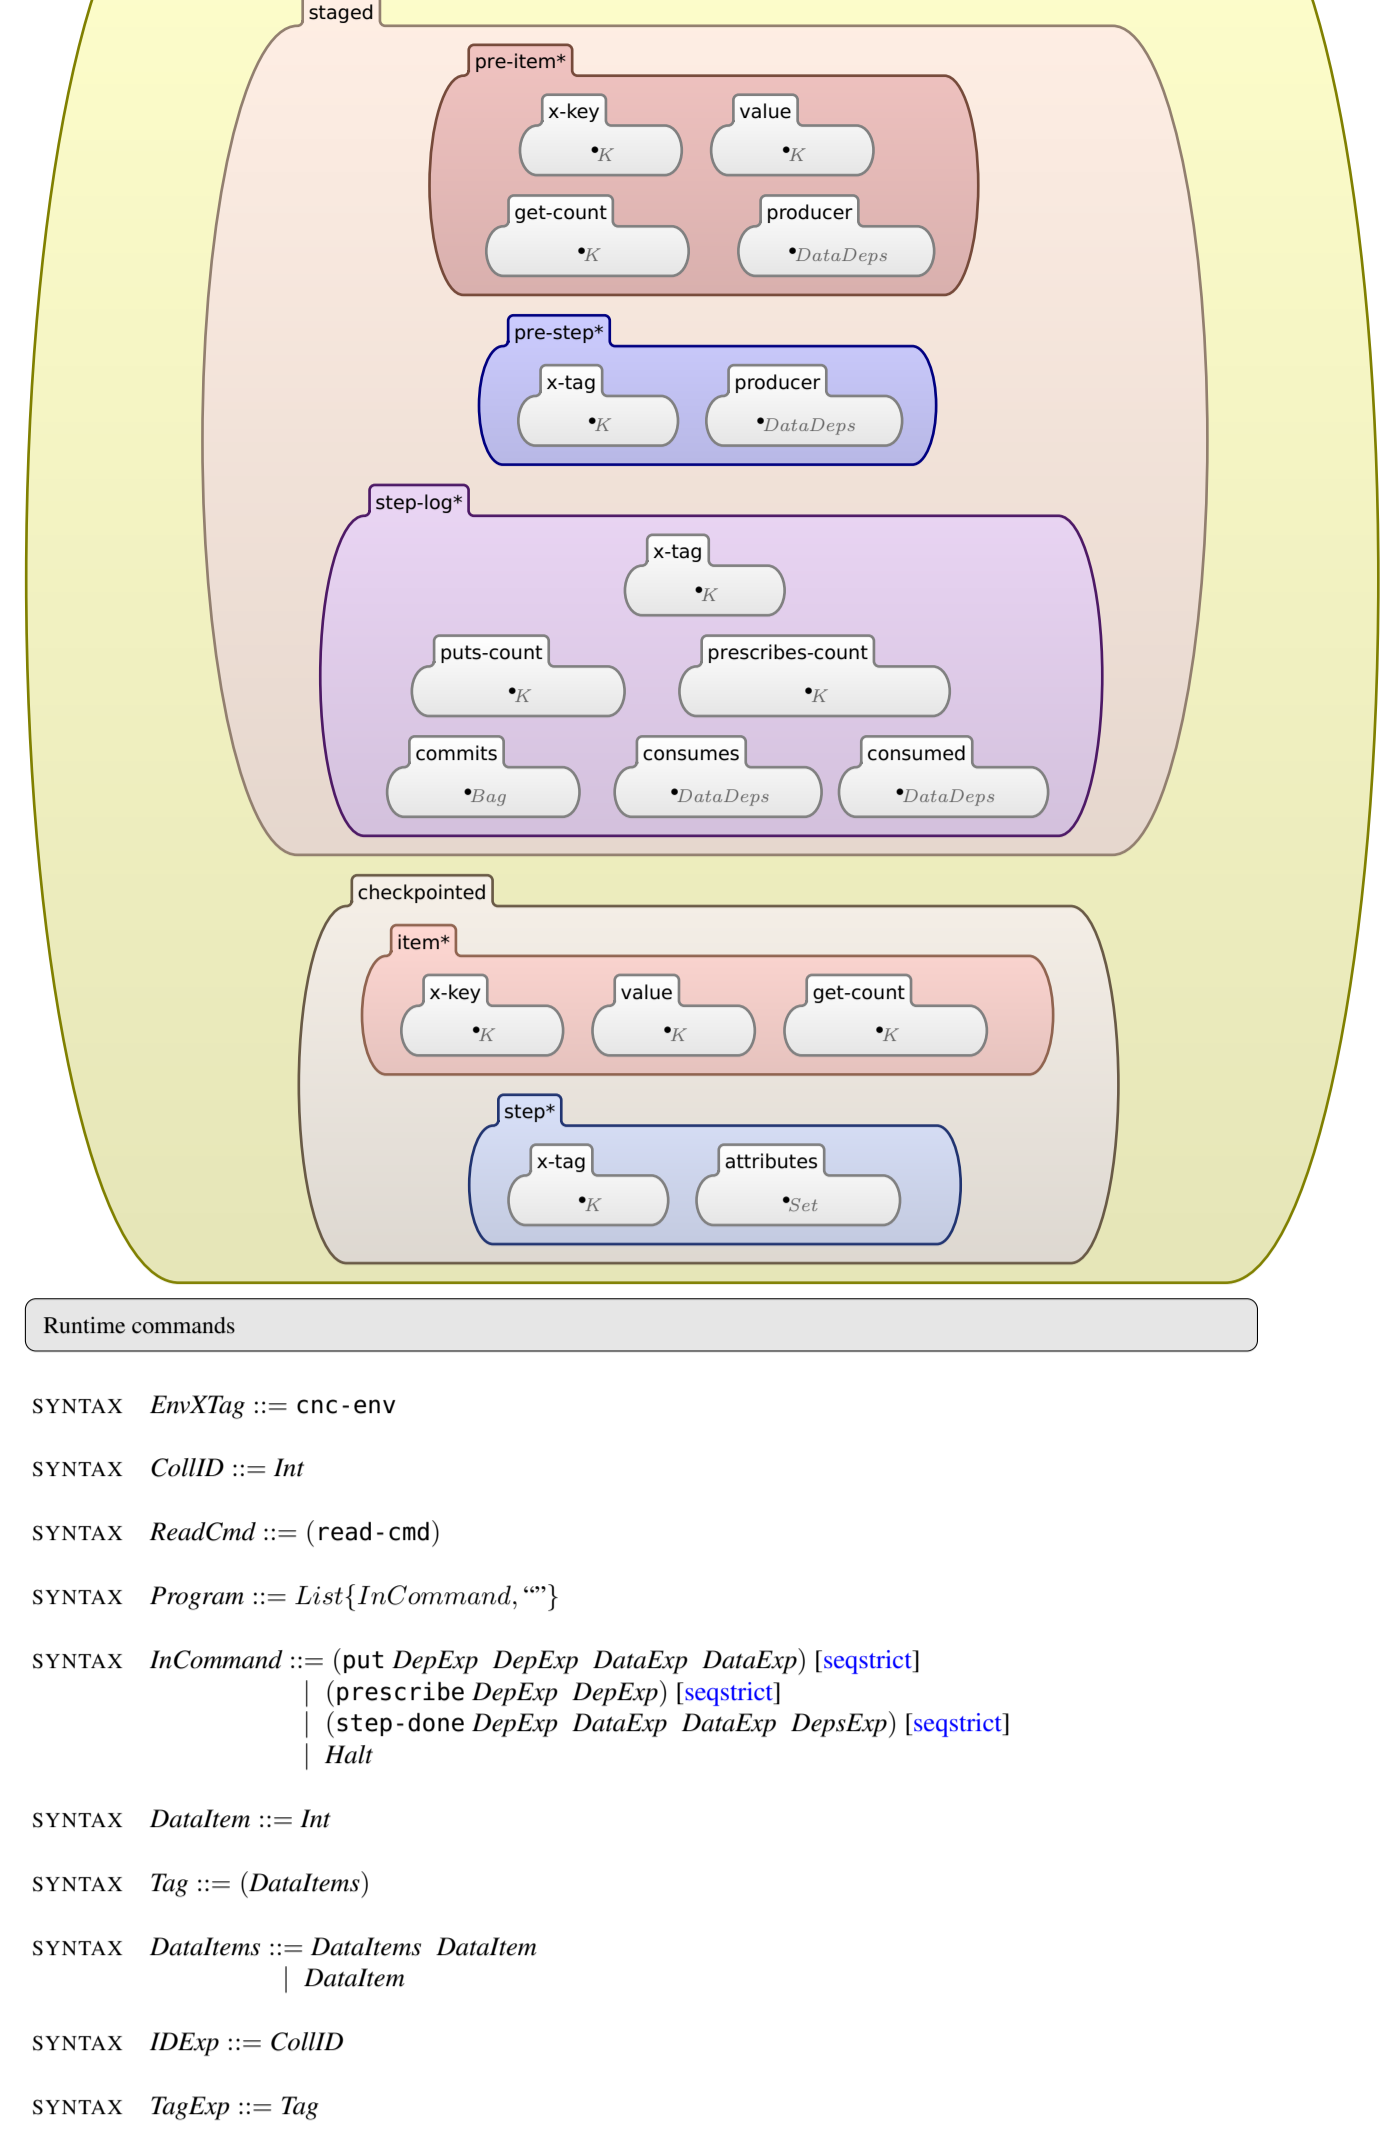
staged

pre-item*

x-key
$\bullet_K$

value
$\bullet_K$

get-count
$\bullet_K$

producer
$\bullet_{DataDeps}$

pre-step*

x-tag
$\bullet_K$

producer
$\bullet_{DataDeps}$

step-log*

x-tag
$\bullet_K$

puts-count
$\bullet_K$

prescribes-count
$\bullet_K$

commits
$\bullet_{Bag}$

consumes
$\bullet_{DataDeps}$

consumed
$\bullet_{DataDeps}$

checkpointed

item*

x-key
$\bullet_K$

value
$\bullet_K$

get-count
$\bullet_K$

step*

x-tag
$\bullet_K$

attributes
$\bullet_{Set}$

Runtime commands

SYNTAX $EnvXTag$ ::= cnc-env

SYNTAX $CollID$ ::= $Int$

SYNTAX $ReadCmd$ ::= (read-cmd)

SYNTAX $Program$ ::= $List\{InCommand, “”\}$

SYNTAX $InCommand$ ::= (put $DepExp$ $DepExp$ $DataExp$ $DataExp$) [seqstrict]
| (prescribe $DepExp$ $DepExp$) [seqstrict]
| (step-done $DepExp$ $DataExp$ $DataExp$ $DepsExp$) [seqstrict]
| $Halt$

SYNTAX $DataItem$ ::= $Int$

SYNTAX $Tag$ ::= ($DataItems$)

SYNTAX $DataItems$ ::= $DataItems$ $DataItem$
| $DataItem$

SYNTAX $IDExp$ ::= $CollID$

SYNTAX $TagExp$ ::= $Tag$